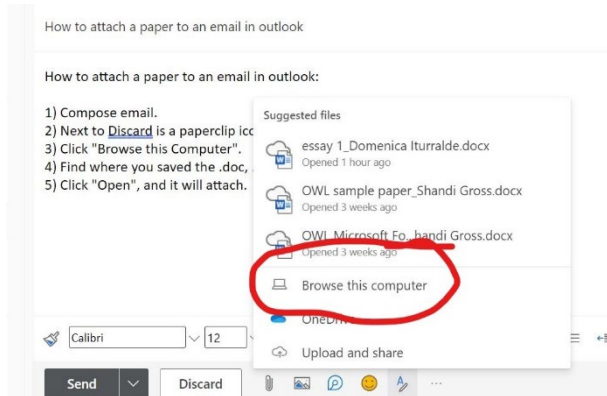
How to attach a paper to an email in outlook

How to attach a paper to an email in outlook:

1) Compose email.
2) Next to Discard is a paperclip ic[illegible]
3) Click "Browse this Computer".
4) Find where you saved the .doc, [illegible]
5) Click "Open", and it will attach.

Suggested files

essay 1_Domenica Iturralde.docx
Opened 1 hour ago

OWL sample paper_Shandi Gross.docx
Opened 3 weeks ago

OWL Microsoft Fo...handi Gross.docx
Opened 3 weeks ago

Browse this computer

OneDri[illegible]

Upload and share

Calibri

12

Send

Discard

...